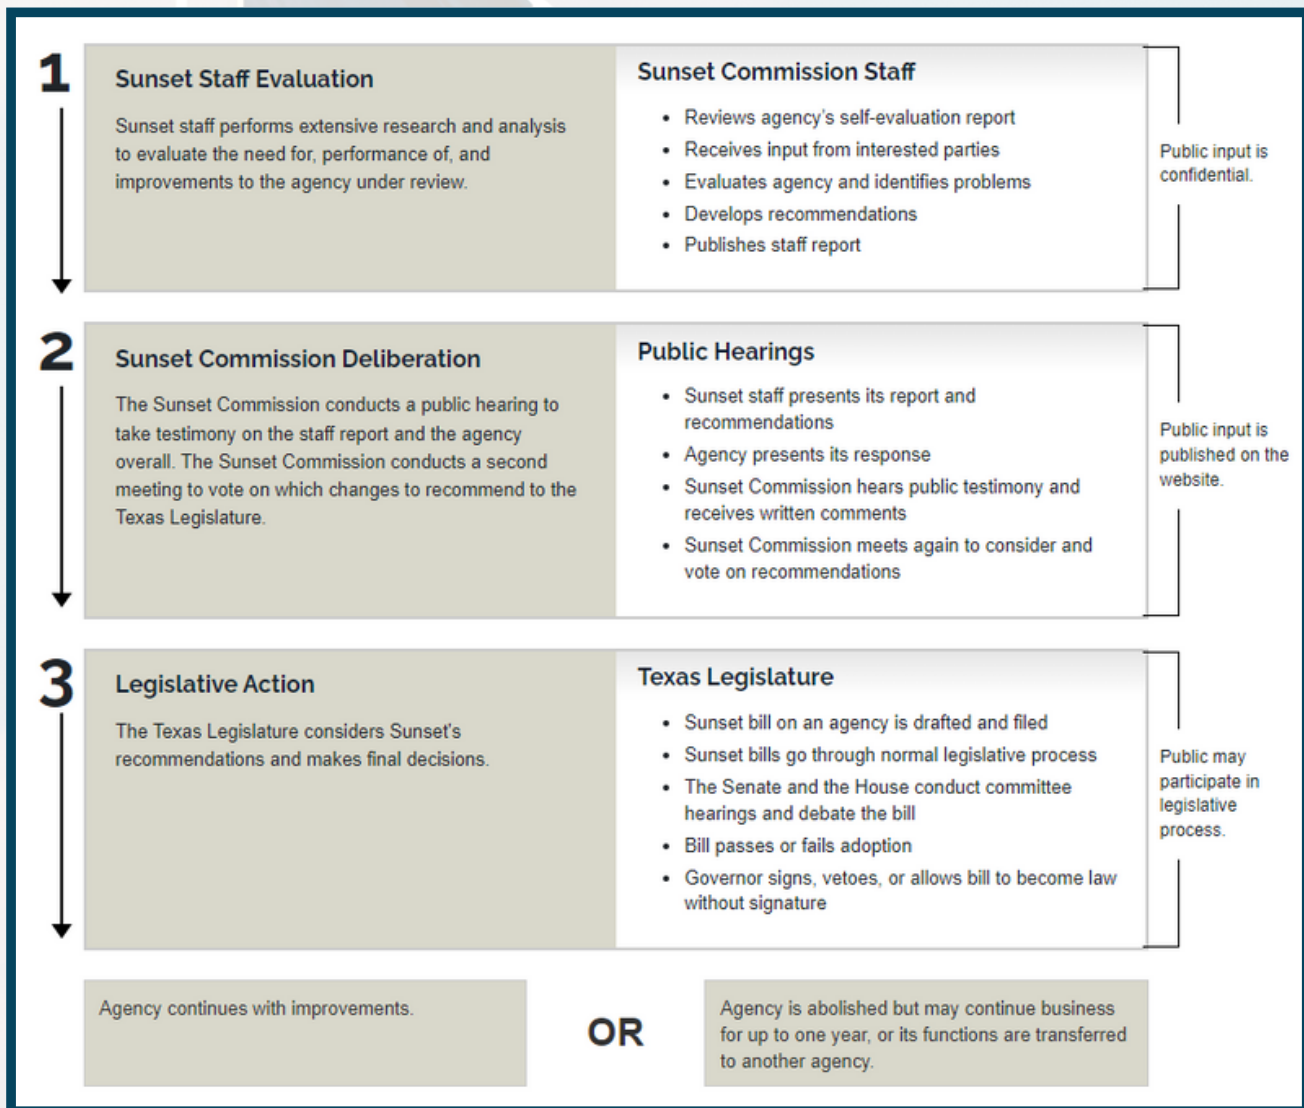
1

Sunset Staff Evaluation

Sunset staff performs extensive research and analysis to evaluate the need for, performance of, and improvements to the agency under review.

Sunset Commission Staff

- Reviews agency's self-evaluation report
- Receives input from interested parties
- Evaluates agency and identifies problems
- Develops recommendations
- Publishes staff report

Public input is confidential.

2

Sunset Commission Deliberation

The Sunset Commission conducts a public hearing to take testimony on the staff report and the agency overall. The Sunset Commission conducts a second meeting to vote on which changes to recommend to the Texas Legislature.

Public Hearings

- Sunset staff presents its report and recommendations
- Agency presents its response
- Sunset Commission hears public testimony and receives written comments
- Sunset Commission meets again to consider and vote on recommendations

Public input is published on the website.

3

Legislative Action

The Texas Legislature considers Sunset's recommendations and makes final decisions.

Texas Legislature

- Sunset bill on an agency is drafted and filed
- Sunset bills go through normal legislative process
- The Senate and the House conduct committee hearings and debate the bill
- Bill passes or fails adoption
- Governor signs, vetoes, or allows bill to become law without signature

Public may participate in legislative process.

Agency continues with improvements.

OR

Agency is abolished but may continue business for up to one year, or its functions are transferred to another agency.